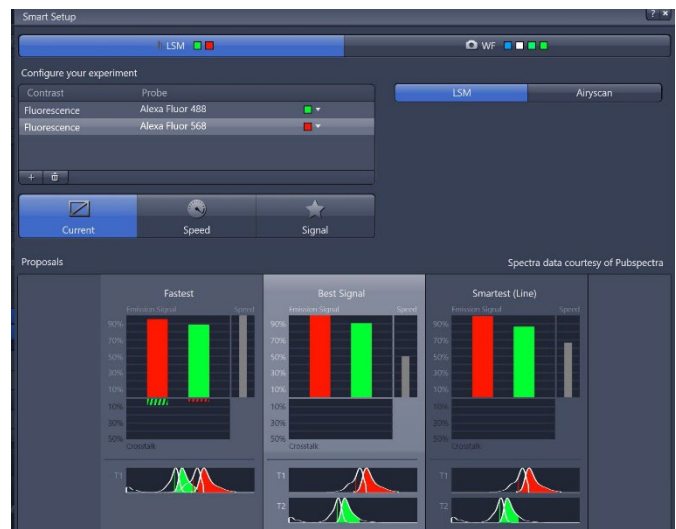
Smart Setup

? ×

LSM

WF

Configure your experiment

| Contrast | Probe |
|---|---|
| Fluorescence | Alexa Fluor 488 |
| Fluorescence | Alexa Fluor 568 |

LSM

Airyscan

Current

Speed

Signal

Proposals

Spectra data courtesy of Pubspectra

Fastest

Emission Signal

Speed

90%
70%
50%
30%
10%
10%
30%
50%

Crosstalk

T1

Best Signal

Emission Signal

Speed

90%
70%
50%
30%
10%
10%
30%
50%

Crosstalk

T1

T2

Smartest (Line)

Emission Signal

Speed

90%
70%
50%
30%
10%
10%
30%
50%

Crosstalk

T1

T2